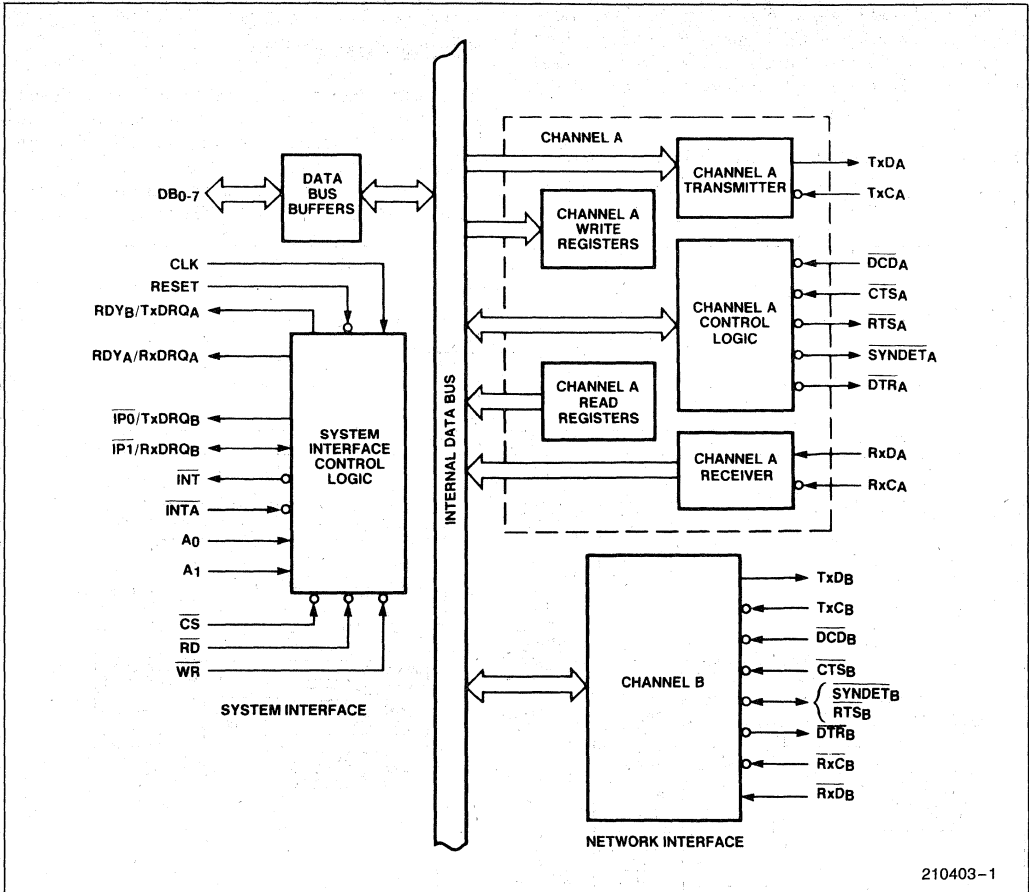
DATA BUS BUFFERS

$DB_{0-7}$

CLK

RESET

$RDY_B/TxDRQ_A$

$RDY_A/RxDRQ_A$

$\overline{IP0}/TxDRQ_B$

$\overline{IP1}/RxDRQ_B$

$\overline{INT}$

$\overline{INTA}$

$A_0$

$A_1$

$\overline{CS}$

$\overline{RD}$

$\overline{WR}$

SYSTEM INTERFACE CONTROL LOGIC

SYSTEM INTERFACE

INTERNAL DATA BUS

CHANNEL A

CHANNEL A TRANSMITTER

CHANNEL A WRITE REGISTERS

CHANNEL A CONTROL LOGIC

CHANNEL A READ REGISTERS

CHANNEL A RECEIVER

$TxD_A$

$TxC_A$

$\overline{DCD_A}$

$\overline{CTS_A}$

$\overline{RTS_A}$

$\overline{SYNDET_A}$

$\overline{DTR_A}$

$RxD_A$

$RxC_A$

CHANNEL B

$TxD_B$

$TxC_B$

$\overline{DCD_B}$

$\overline{CTS_B}$

$\overline{SYNDET_B}$

$\overline{RTS_B}$

$\overline{DTR_B}$

$\overline{RxC_B}$

$\overline{RxD_B}$

NETWORK INTERFACE

210403–1